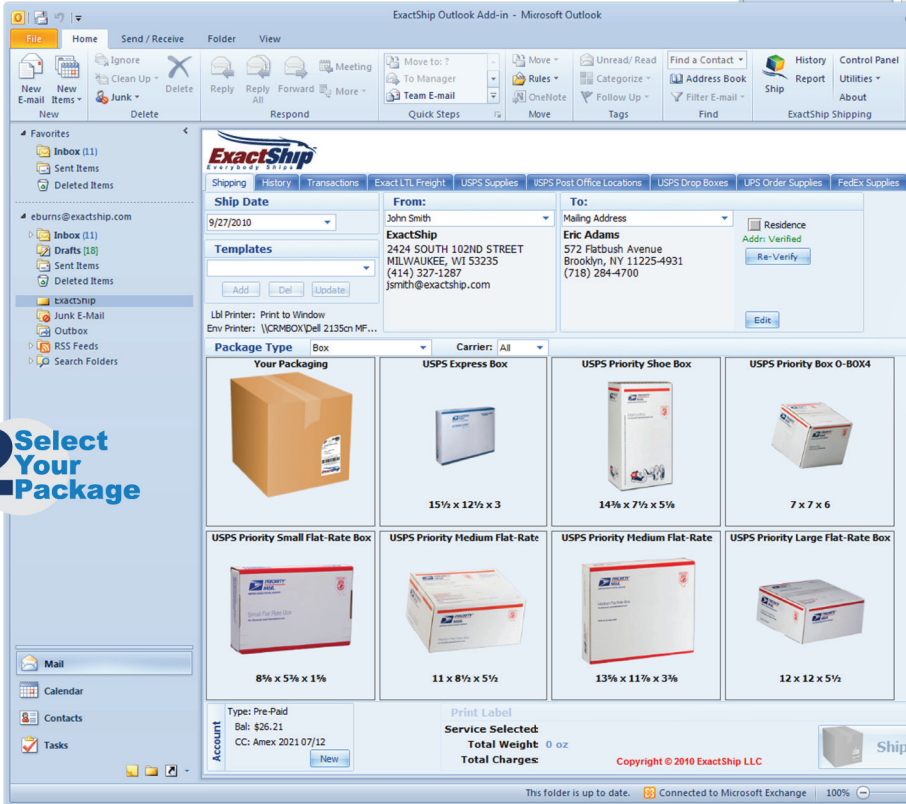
ExactShip Outlook Add-in - Microsoft Outlook

File | Home | Send / Receive | Folder | View

New E-mail | New Items | Ignore | Clean Up | Junk | Delete | Reply | Reply All | Forward | Meeting | More | Move to: ? | To Manager | Team E-mail | Move | Rules | OneNote | Unread/ Read | Categorize | Follow Up | Find a Contact | Address Book | Filter E-mail | Ship | History | Report | Control Panel | Utilities | About

New | Delete | Respond | Quick Steps | Move | Tags | Find | ExactShip Shipping

Favorites
Inbox (11)
Sent Items
Deleted Items

eburns@exactship.com
Inbox (11)
Drafts [18]
Sent Items
Deleted Items
ExactShip
Junk E-Mail
Outbox
RSS Feeds
Search Folders

Select Your Package

Mail
Calendar
Contacts
Tasks

ExactShip
Everybody Ships

Shipping | History | Transactions | Exact LTL Freight | USPS Supplies | USPS Post Office Locations | USPS Drop Boxes | UPS Order Supplies | FedEx Supplies

Ship Date
9/27/2010

Templates
Add | Del | Update

Lbl Printer: Print to Window
Env Printer: \\CRMBOX\Dell 2135cn MF...

From:
John Smith
ExactShip
2424 SOUTH 102ND STREET
MILWAUKEE, WI 53235
(414) 327-1287
jsmith@exactship.com

To:
Mailing Address
Eric Adams
572 Flatbush Avenue
Brooklyn, NY 11225-4931
(718) 284-4700

Residence
Addr Verified
Re-Verify
Edit

Package Type Box Carrier: All

Your Packaging
USPS Express Box
15½ x 12½ x 3
USPS Priority Shoe Box
14⅜ x 7½ x 5⅛
USPS Priority Box O-BOX4
7 x 7 x 6
USPS Priority Small Flat-Rate Box
8⅝ x 5⅜ x 1⅝
USPS Priority Medium Flat-Rate
11 x 8½ x 5½
USPS Priority Medium Flat-Rate
13⅝ x 11⅞ x 3⅜
USPS Priority Large Flat-Rate Box
12 x 12 x 5½

Account
Type: Pre-Paid
Bal: $26.21
CC: Amex 2021 07/12
New

Print Label
Service Selected:
Total Weight: 0 oz
Total Charges:
Copyright © 2010 ExactShip LLC
Ship

This folder is up to date. | Connected to Microsoft Exchange | 100%